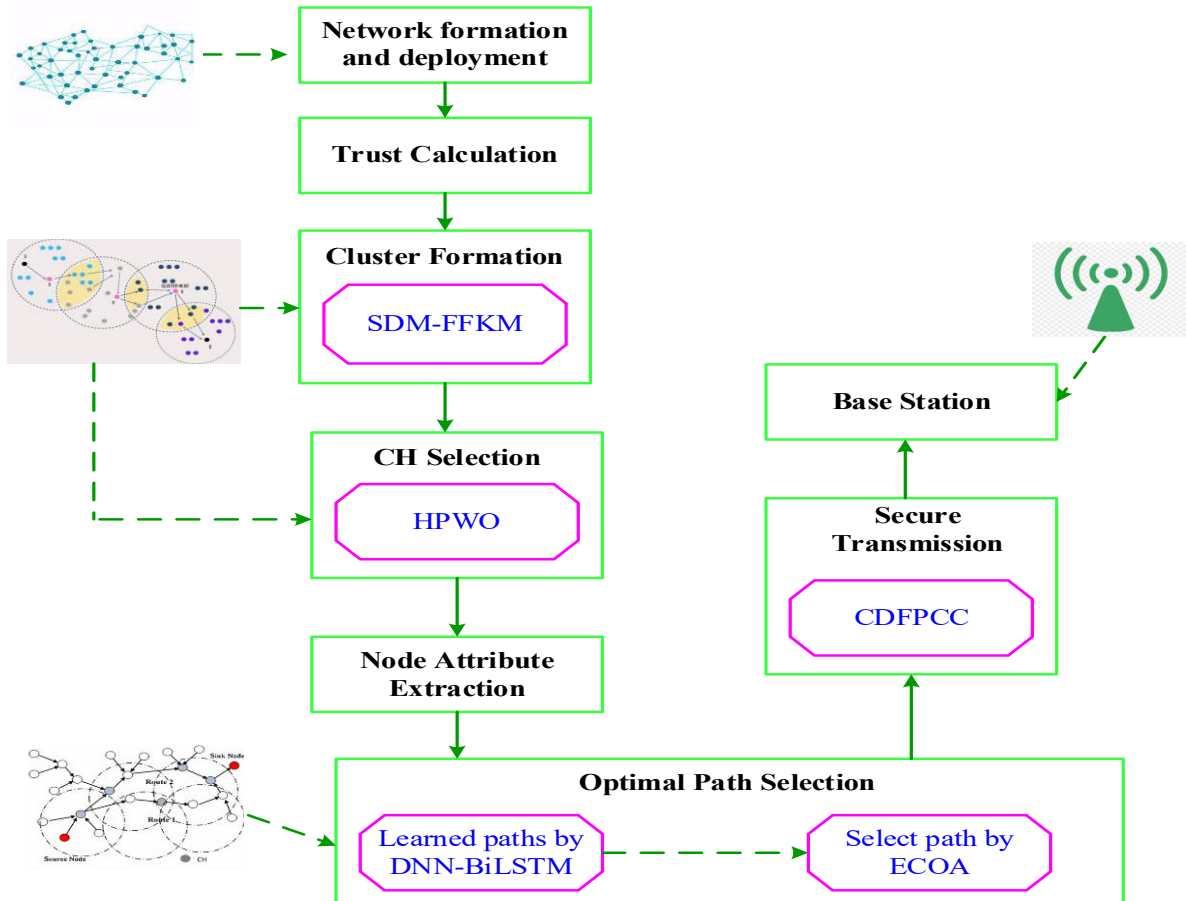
Network formation and deployment

Trust Calculation

Cluster Formation

SDM-FFKM

CH Selection

HPWO

Node Attribute Extraction

Optimal Path Selection

Learned paths by DNN-BiLSTM

Select path by ECOA

Secure Transmission

CDFPCC

Base Station

Sink Node

Route 2

Route 1

Source Node

CH